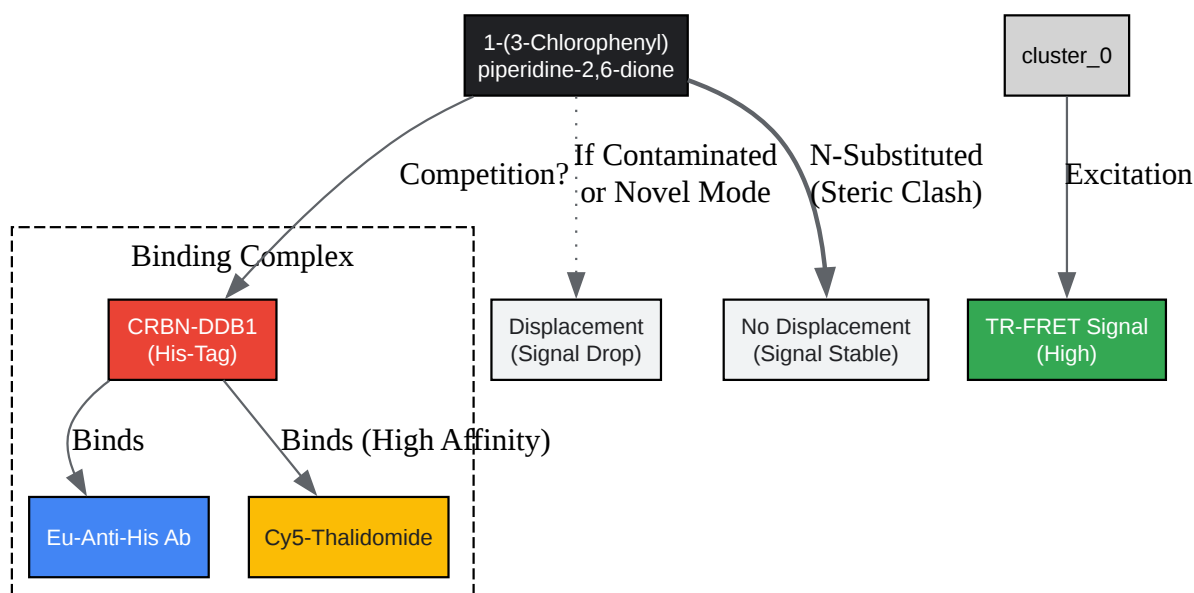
1-(3-Chlorophenyl) piperidine-2,6-dione

cluster_0

Competition?

If Contaminated or Novel Mode

N-Substituted (Steric Clash)

Excitation

Binding Complex

CRBN-DDB1 (His-Tag)

Displacement (Signal Drop)

No Displacement (Signal Stable)

TR-FRET Signal (High)

Binds

Binds (High Affinity)

Eu-Anti-His Ab

Cy5-Thalidomide